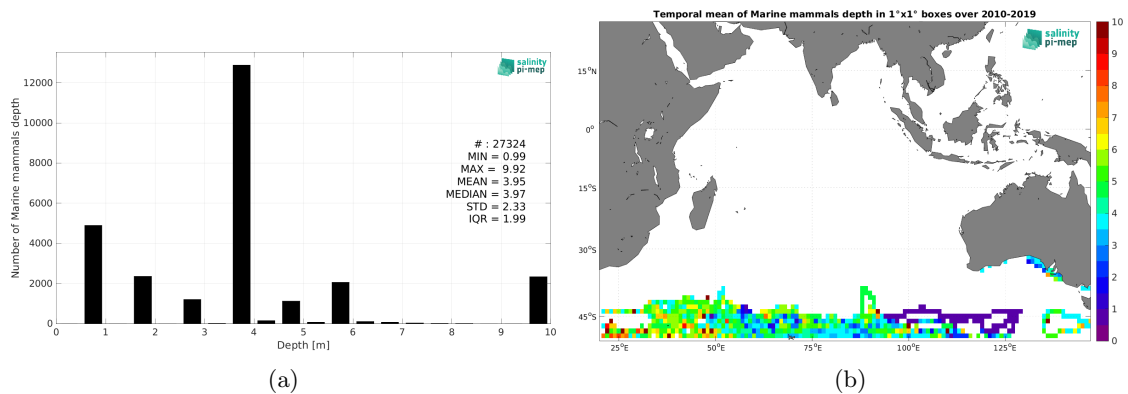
salinity pi-mep

12000
10000
8000
6000
4000
2000
0

Number of Marine mammals depth

0 1 2 3 4 5 6 7 8 9 10

Depth [m]

# : 27324
MIN = 0.99
MAX = 9.92
MEAN = 3.95
MEDIAN = 3.97
STD = 2.33
IQR = 1.99

(a)

Temporal mean of Marine mammals depth in 1°x1° boxes over 2010-2019

salinity pi-mep

15$^o$N
0$^o$
15$^o$S
30$^o$S
45$^o$S

25$^o$E 50$^o$E 75$^o$E 100$^o$E 125$^o$E

10
9
8
7
6
5
4
3
2
1
0

(b)